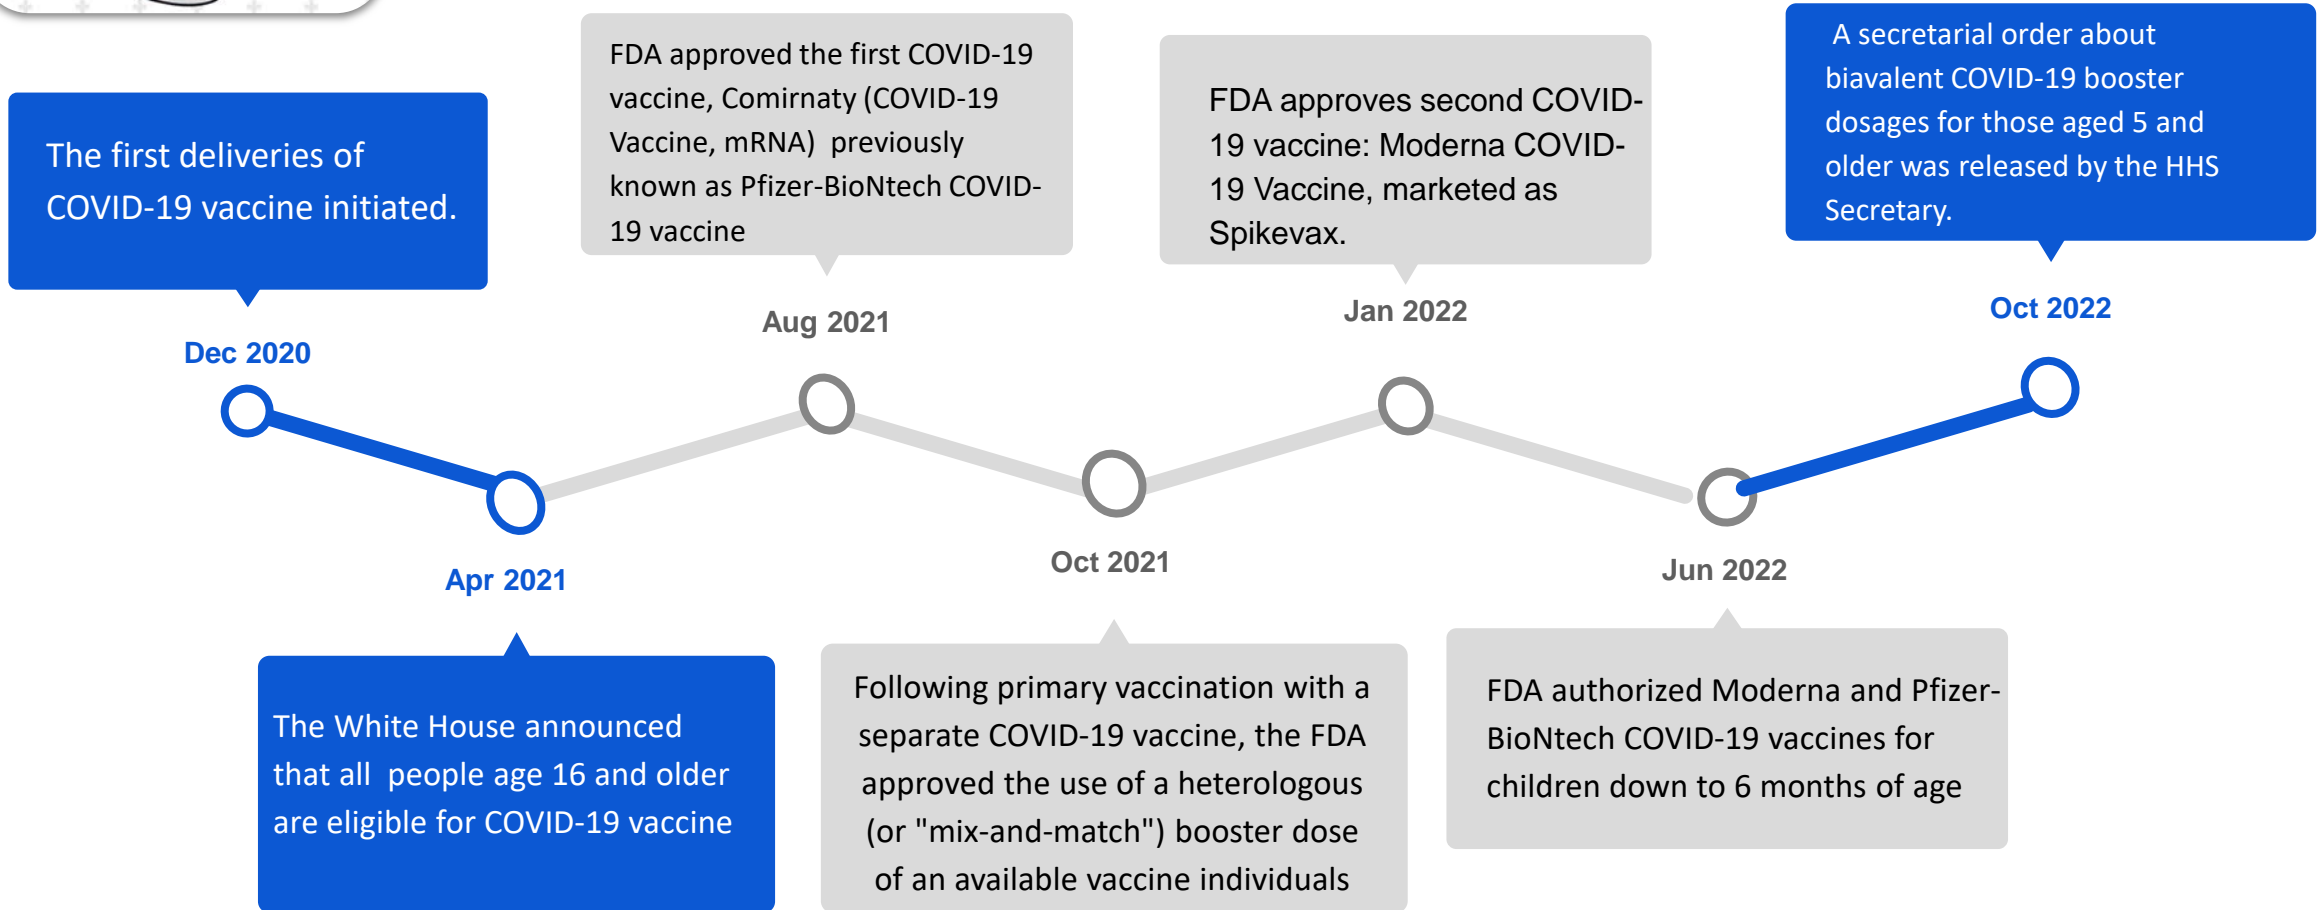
The first deliveries of COVID-19 vaccine initiated.

Dec 2020

Apr 2021

The White House announced that all people age 16 and older are eligible for COVID-19 vaccine

FDA approved the first COVID-19 vaccine, Comirnaty (COVID-19 Vaccine, mRNA) previously known as Pfizer-BioNtech COVID-19 vaccine

Aug 2021

Oct 2021

Following primary vaccination with a separate COVID-19 vaccine, the FDA approved the use of a heterologous (or "mix-and-match") booster dose of an available vaccine individuals

FDA approves second COVID-19 vaccine: Moderna COVID-19 Vaccine, marketed as Spikevax.

Jan 2022

Jun 2022

FDA authorized Moderna and Pfizer-BioNtech COVID-19 vaccines for children down to 6 months of age

A secretarial order about biavalent COVID-19 booster dosages for those aged 5 and older was released by the HHS Secretary.

Oct 2022